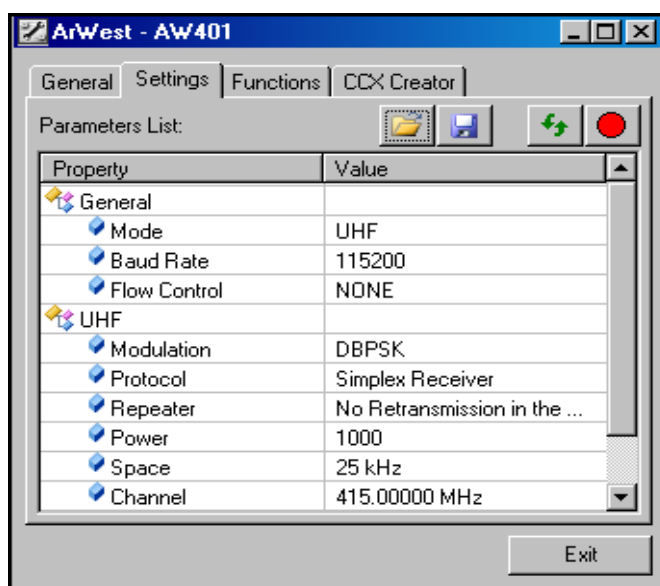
ArWest - AW401

General | Settings | Functions | CCX Creator

Parameters List:

| Property | Value |
|---|---|
| General | |
| Mode | UHF |
| Baud Rate | 115200 |
| Flow Control | NONE |
| UHF | |
| Modulation | DBPSK |
| Protocol | Simplex Receiver |
| Repeater | No Retransmission in the ... |
| Power | 1000 |
| Space | 25 kHz |
| Channel | 415.00000 MHz |

Exit